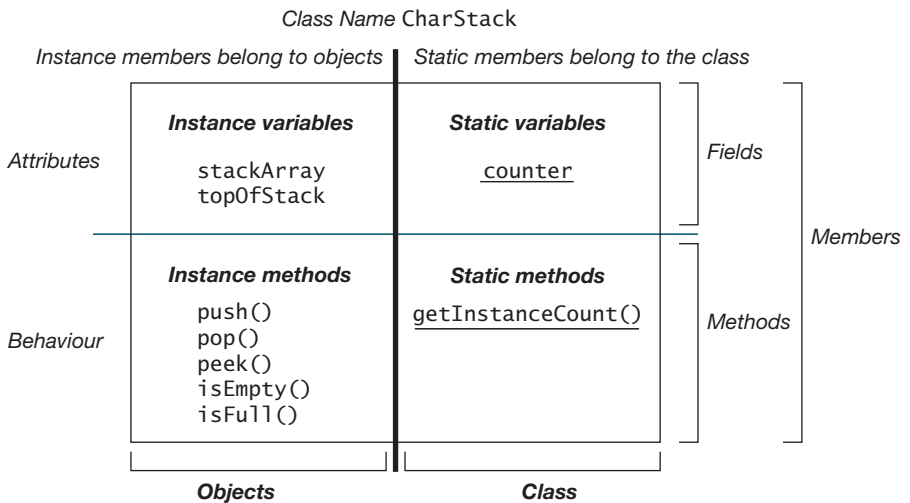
Class Name CharStack

Instance members belong to objects

Static members belong to the class

Attributes

Instance variables

stackArray
topOfStack

Static variables

counter

Fields

Members

Behaviour

Instance methods

push()
pop()
peek()
isEmpty()
isFull()

Static methods

getInstanceCount()

Methods

Objects

Class